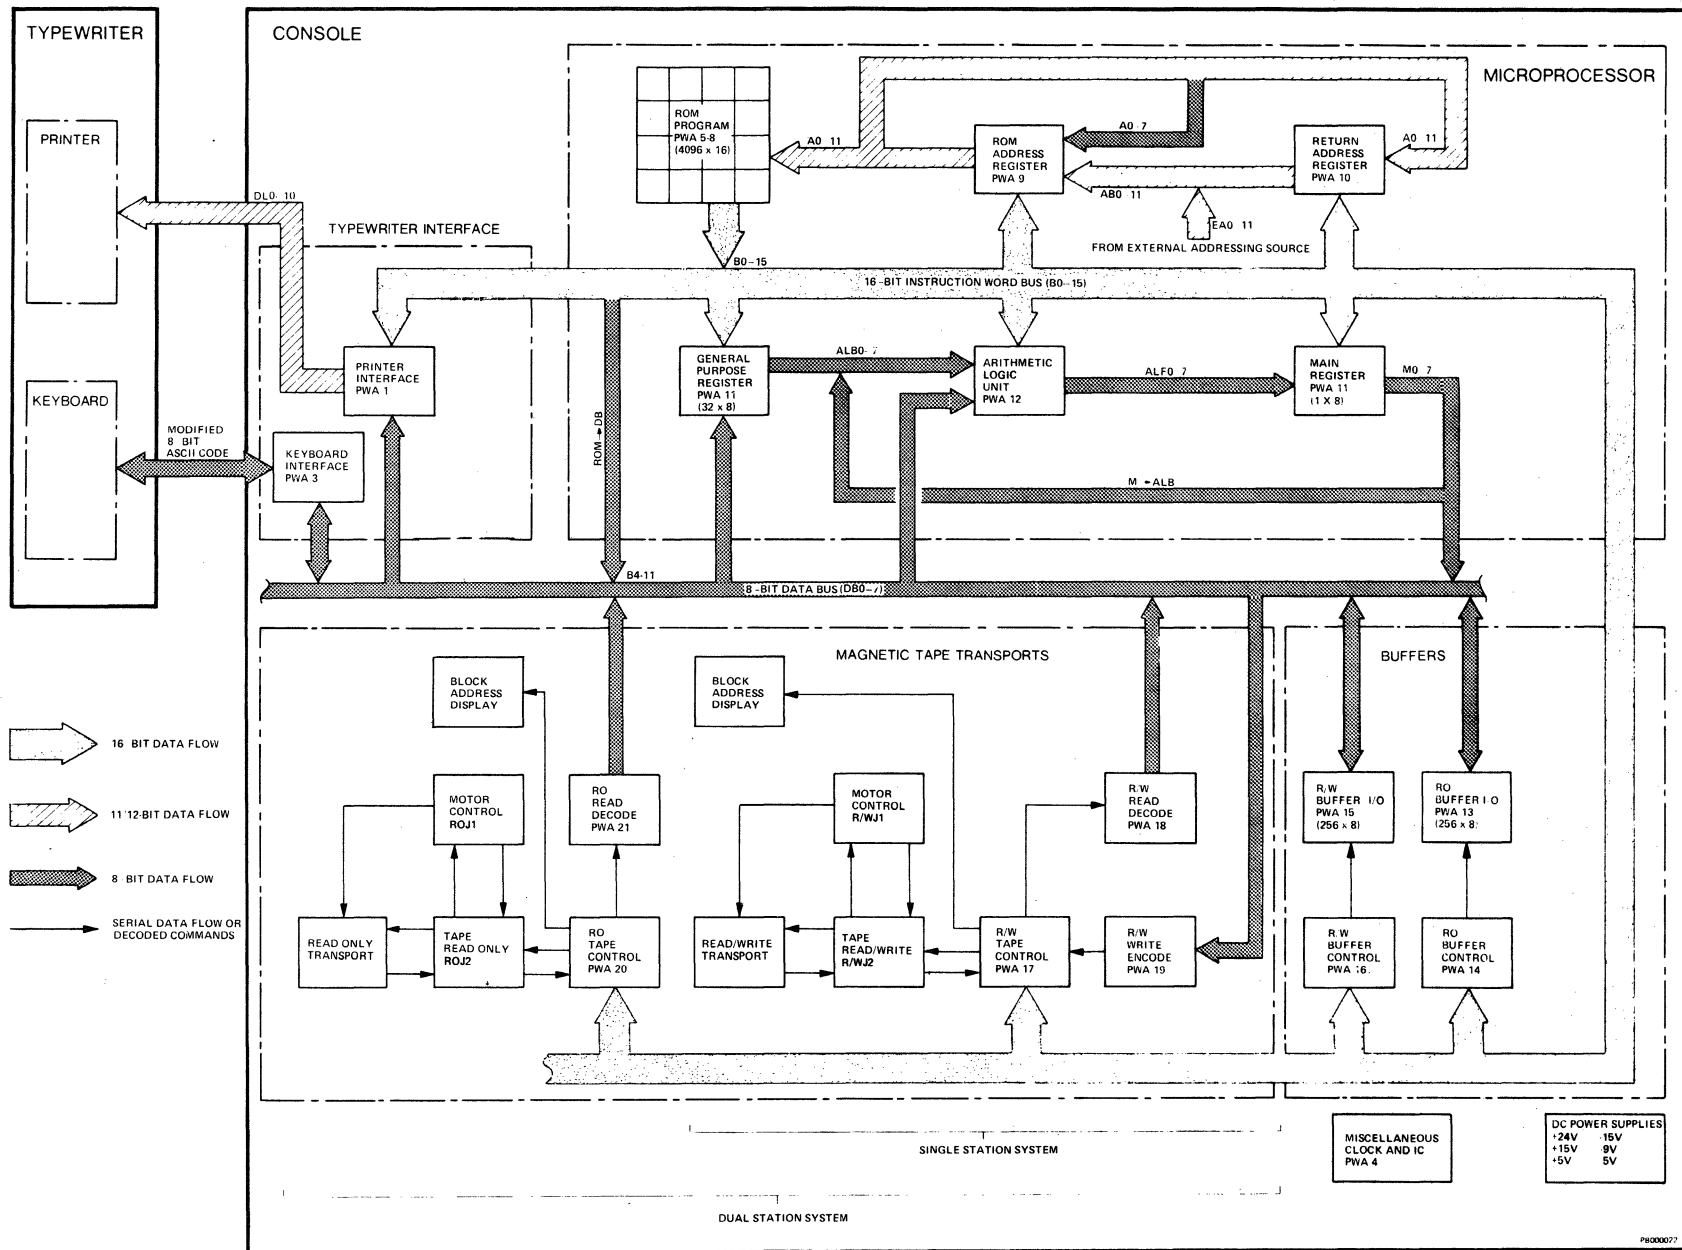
TYPEWRITER

PRINTER

KEYBOARD

CONSOLE

MICROPROCESSOR

ROM PROGRAM PWA 5-8 (4096 x 16)

A0 11

ROM ADDRESS REGISTER PWA 9

A0 7

RETURN ADDRESS REGISTER PWA 10

A0 11

AB0 11

EA0 11

FROM EXTERNAL ADDRESSING SOURCE

DL0 10

TYPEWRITER INTERFACE

B0-15

16-BIT INSTRUCTION WORD BUS (B0-15)

PRINTER INTERFACE PWA 1

GENERAL PURPOSE REGISTER PWA 11 (32 x 8)

ALB0 7

ARITHMETIC LOGIC UNIT PWA 12

ALF0 7

MAIN REGISTER PWA 11 (1 X 8)

M0 7

MODIFIED 8 BIT ASCII CODE

KEYBOARD INTERFACE PWA 3

ROM → DB

M → ALB

B4-11

8-BIT DATA BUS (DB0-7)

MAGNETIC TAPE TRANSPORTS

BUFFERS

BLOCK ADDRESS DISPLAY

BLOCK ADDRESS DISPLAY

16 BIT DATA FLOW

11/12-BIT DATA FLOW

8 BIT DATA FLOW

SERIAL DATA FLOW OR DECODED COMMANDS

MOTOR CONTROL ROJ1

RO READ DECODE PWA 21

MOTOR CONTROL R/WJ1

R/W READ DECODE PWA 18

R/W BUFFER I/O PWA 15 (256 x 8)

RO BUFFER I/O PWA 13 (256 x 8)

READ ONLY TRANSPORT

TAPE READ ONLY ROJ2

RO TAPE CONTROL PWA 20

READ/WRITE TRANSPORT

TAPE READ/WRITE R/WJ2

R/W TAPE CONTROL PWA 17

R/W WRITE ENCODE PWA 19

R/W BUFFER CONTROL PWA 16

RO BUFFER CONTROL PWA 14

SINGLE STATION SYSTEM

MISCELLANEOUS CLOCK AND IC PWA 4

DC POWER SUPPLIES
+24V -15V
+15V -9V
+5V -5V

DUAL STATION SYSTEM

P8000077